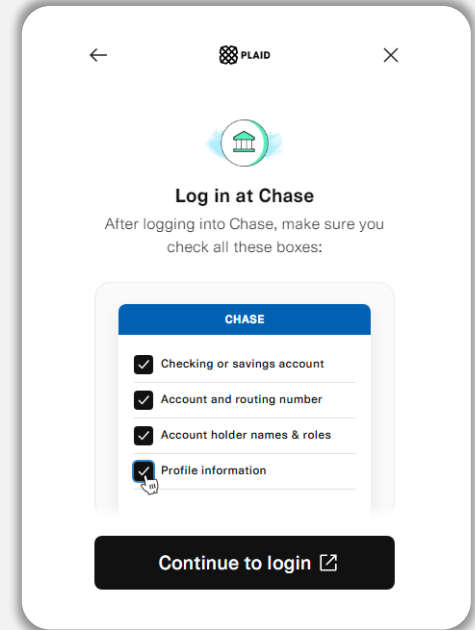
PLAID

Log in at Chase

After logging into Chase, make sure you check all these boxes:

CHASE

Checking or savings account

Account and routing number

Account holder names & roles

Profile information

Continue to login